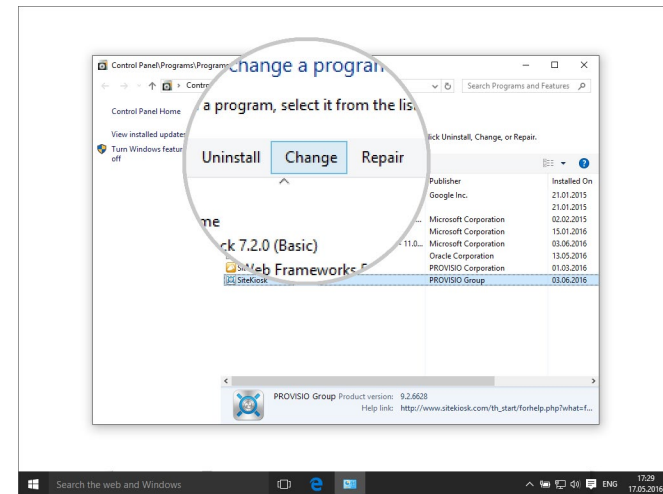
Control Panel\Programs\Program

Contro

Search Programs and Features

Control Panel Home

View installed updates

Turn Windows features on or off

change a program

a program, select it from the lis

lick Uninstall, Change, or Repair.

Uninstall | Change | Repair

me

k 7.2.0 (Basic)

Web Frameworks

SiteKiosk

- 11.0...

| Publisher | Installed On |
|---|---|
| Google Inc. | 21.01.2015 |
| | 21.01.2015 |
| Microsoft Corporation | 02.02.2015 |
| Microsoft Corporation | 15.01.2016 |
| Microsoft Corporation | 03.06.2016 |
| Oracle Corporation | 13.05.2016 |
| PROVISIO Corporation | 01.03.2016 |
| PROVISIO Group | 03.06.2016 |

PROVISIO Group Product version: 9.2.6628
Help link: http://www.sitekiosk.com/th_start/forhelp.php?what=f...

Search the web and Windows

ENG 17:29 17.05.2016